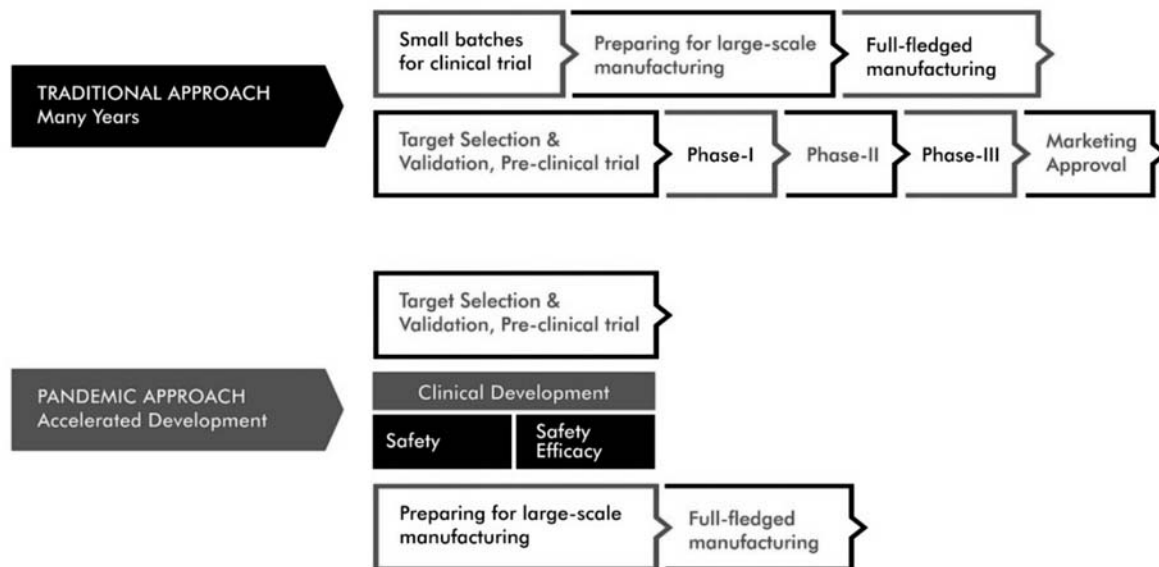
TRADITIONAL APPROACH
Many Years

Small batches for clinical trial

Preparing for large-scale manufacturing

Full-fledged manufacturing

Target Selection & Validation, Pre-clinical trial

Phase-I

Phase-II

Phase-III

Marketing Approval

PANDEMIC APPROACH
Accelerated Development

Target Selection & Validation, Pre-clinical trial

Clinical Development

Safety

Safety Efficacy

Preparing for large-scale manufacturing

Full-fledged manufacturing